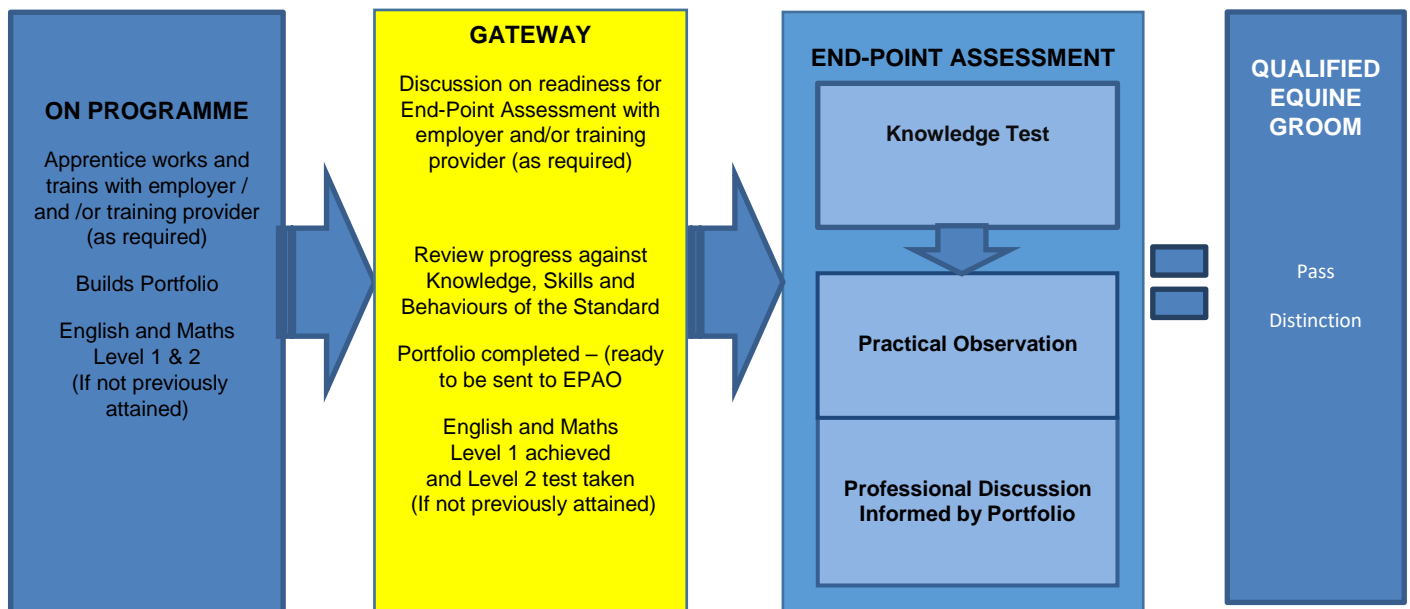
ON PROGRAMME

Apprentice works and trains with employer / and /or training provider (as required)

Builds Portfolio

English and Maths Level 1 & 2 (If not previously attained)

GATEWAY

Discussion on readiness for End-Point Assessment with employer and/or training provider (as required)

Review progress against Knowledge, Skills and Behaviours of the Standard

Portfolio completed – (ready to be sent to EPAO

English and Maths Level 1 achieved and Level 2 test taken (If not previously attained)

END-POINT ASSESSMENT

Knowledge Test

Practical Observation

Professional Discussion Informed by Portfolio

QUALIFIED EQUINE GROOM

Pass

Distinction